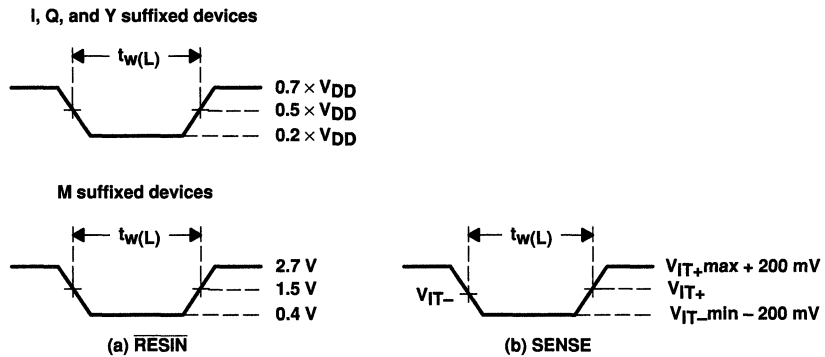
I, Q, and Y suffixed devices

$t_{w(L)}$

$0.7 \times V_{DD}$

$0.5 \times V_{DD}$

$0.2 \times V_{DD}$

M suffixed devices

$t_{w(L)}$

2.7 V

1.5 V

0.4 V

(a) $\overline{\text{RESIN}}$

$t_{w(L)}$

$V_{IT-}$

$V_{IT+}\text{max} + 200\text{ mV}$

$V_{IT+}$

$V_{IT-}\text{min} - 200\text{ mV}$

(b) SENSE